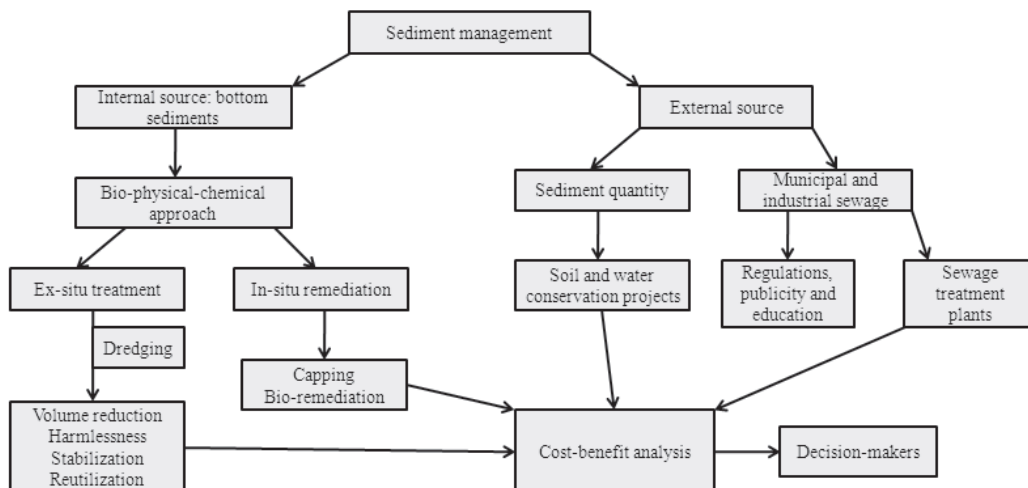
Sediment management

Internal source: bottom sediments

External source

Bio-physical-chemical approach

Sediment quantity

Municipal and industrial sewage

Ex-situ treatment

In-situ remediation

Soil and water conservation projects

Regulations, publicity and education

Sewage treatment plants

Dredging

Capping
Bio-remediation

Volume reduction
Harmlessness
Stabilization
Reutilization

Cost-benefit analysis

Decision-makers